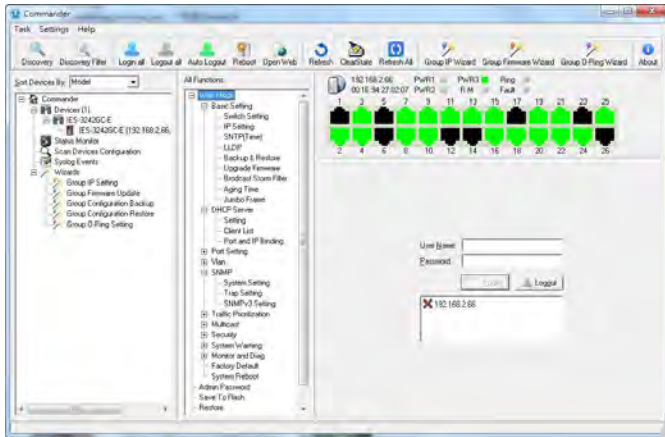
Commander

Task Settings Help

Discovery Discovery Filter Login all Logout all Auto Logout Reboot Open Web Refresh ClearState Refresh All Group IP Wizard Group Firmware Wizard Group O-Ring Wizard About

Sort Devices By: Model

Commander
Devices (1)
IES-3242GC-E
IES-3242GC-E (192.168.2.66)
Status Monitor
Scan Devices Configuration
Syslog Events
Wizards
Group IP Setting
Group Firmware Update
Group Configuration Backup
Group Configuration Restore
Group O-Ring Setting

All Functions

Web Mode
Basic Setting
Switch Setting
IP Setting
SNTP(Time)
LLDP
Backup & Restore
Upgrade Firmware
Brodcast Storm Filter
Aging Time
Jumbo Frame
DHCP Server
Setting
Client List
Port and IP Binding
Port Setting
Vlan
SNMP
System Setting
Trap Setting
SNMPv3 Setting
Traffic Prioritization
Multicast
Security
System Warning
Monitor and Diag
Factory Default
System Reboot
Admin Password
Save To Flash
Restore

192.168.2.66 PWR1 PWR3 Ring
00:1E:94:27:02:07 PWR2 R.M Fault

1 3 5 7 9 11 13 15 17 19 21 23 25
2 4 6 8 10 12 14 16 18 20 22 24 26

User Name
Password
Login Logout

192.168.2.66